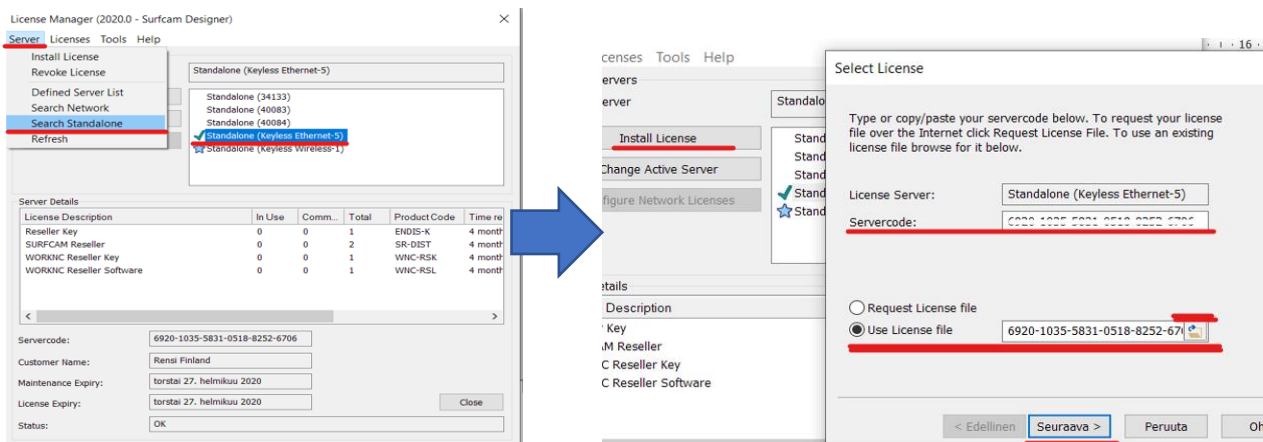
License Manager (2020.0 - Surfcam Designer)

Server Licenses Tools Help

Install License
Revoke License
Defined Server List
Search Network
Search Standalone
Refresh

Standalone (Keyless Ethernet-5)

Standalone (34133)
Standalone (40083)
Standalone (40084)
Standalone (Keyless Ethernet-5)
Standalone (Keyless Wireless-1)

Server Details

| License Description | In Use | Comm... | Total | Product Code | Time re |
|---|---|---|---|---|---|
| Reseller Key | 0 | 0 | 1 | ENDIS-K | 4 month |
| SURFCAM Reseller | 0 | 0 | 2 | SR-DIST | 4 month |
| WORKNC Reseller Key | 0 | 0 | 1 | WNC-RSK | 4 month |
| WORKNC Reseller Software | 0 | 0 | 1 | WNC-RSL | 4 month |

Servercode: 6920-1035-5831-0518-8252-6706
Customer Name: Rensi Finland
Maintenance Expiry: torstai 27. helmikuu 2020
License Expiry: torstai 27. helmikuu 2020
Close
Status: OK

censes Tools Help
ervers
erver
Standalo
Install License
Change Active Server
figure Network Licenses
Stand
Stand
Stand
Stand
Stand
etails
Description
Key
M Reseller
C Reseller Key
C Reseller Software

16

Select License

Type or copy/paste your servercode below. To request your license file over the Internet click Request License File. To use an existing license file browse for it below.

License Server: Standalone (Keyless Ethernet-5)
Servercode: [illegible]

Request License file
Use License file 6920-1035-5831-0518-8252-670

< Edellinen Seuraava > Peruuta Oh